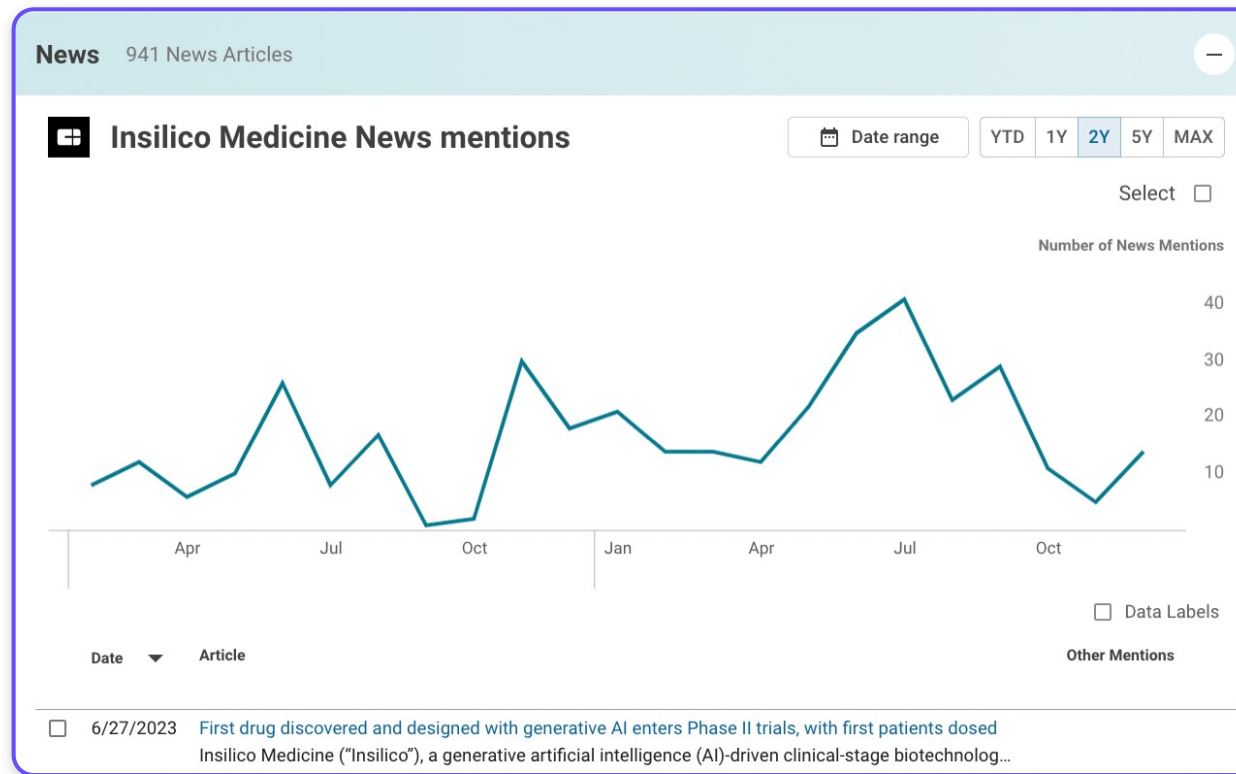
News 941 News Articles

Insilico Medicine News mentions

Date range

YTD 1Y 2Y 5Y MAX

Select

Number of News Mentions

40
30
20
10

Apr Jul Oct Jan Apr Jul Oct

Data Labels

| Date | Article | Other Mentions |
|---|---|---|
| 6/27/2023 | First drug discovered and designed with generative AI enters Phase II trials, with first patients dosed<br>Insilico Medicine ("Insilico"), a generative artificial intelligence (AI)-driven clinical-stage biotechnolog… | |